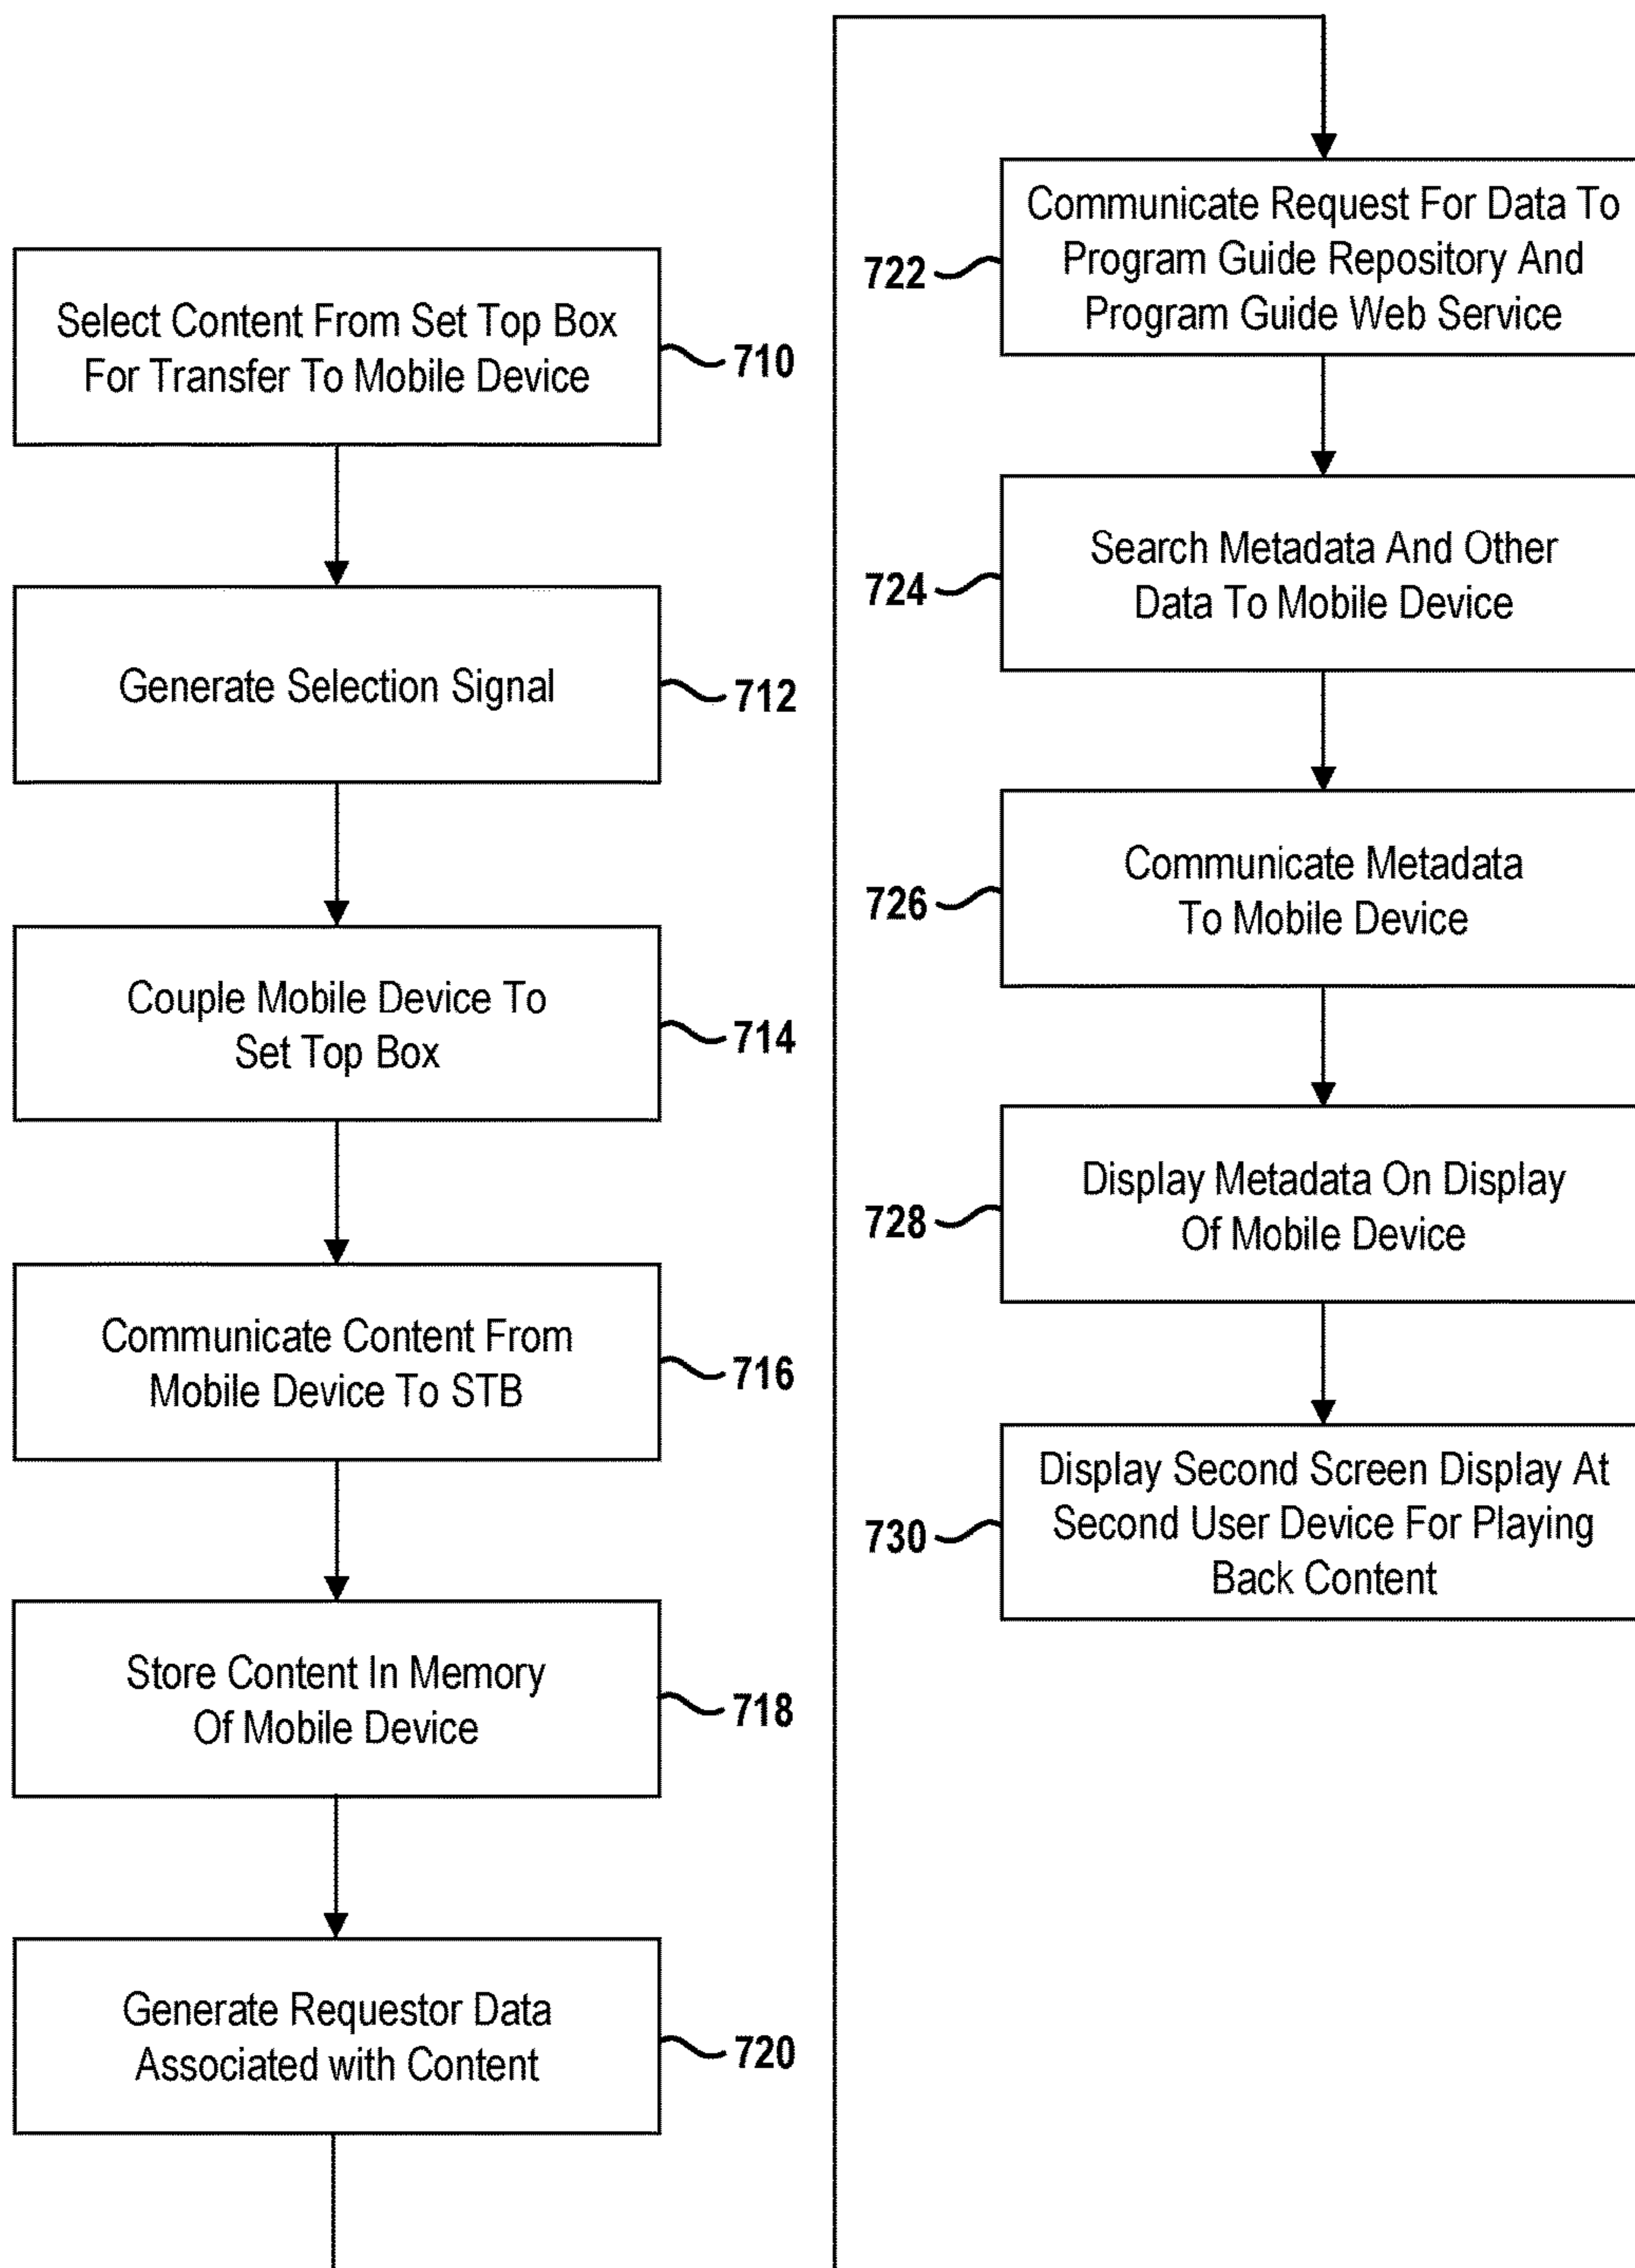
Select Content From Set Top Box For Transfer To Mobile Device

710

Generate Selection Signal

712

Couple Mobile Device To Set Top Box

714

Communicate Content From Mobile Device To STB

716

Store Content In Memory Of Mobile Device

718

Generate Requestor Data Associated with Content

720

722

Communicate Request For Data To Program Guide Repository And Program Guide Web Service

724

Search Metadata And Other Data To Mobile Device

726

Communicate Metadata To Mobile Device

728

Display Metadata On Display Of Mobile Device

730

Display Second Screen Display At Second User Device For Playing Back Content